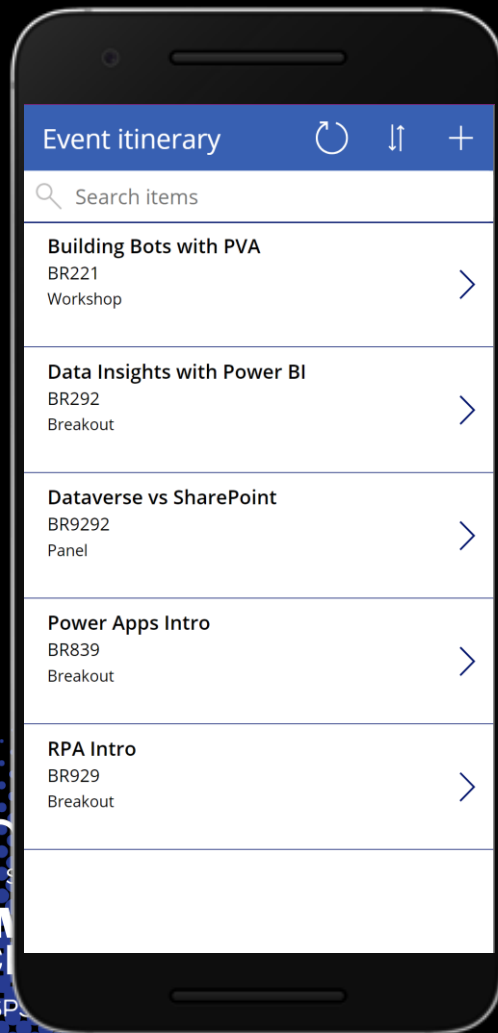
Event itinerary

Search items

Building Bots with PVA
BR221
Workshop

Data Insights with Power BI
BR292
Breakout

Dataverse vs SharePoint
BR9292
Panel

Power Apps Intro
BR839
Breakout

RPA Intro
BR929
Breakout